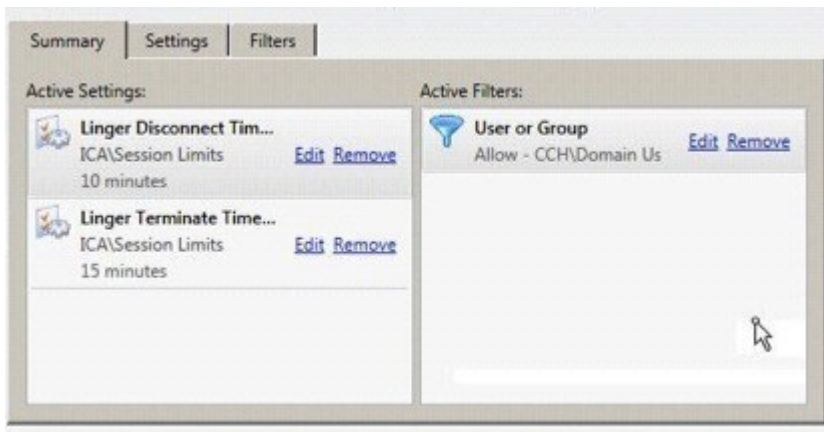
Summary | Settings | Filters

Active Settings:

Linger Disconnect Tim...
ICA\Session Limits
10 minutes
Edit Remove

Linger Terminate Time...
ICA\Session Limits
15 minutes
Edit Remove

Active Filters:

User or Group
Allow - CCH\Domain Us
Edit Remove